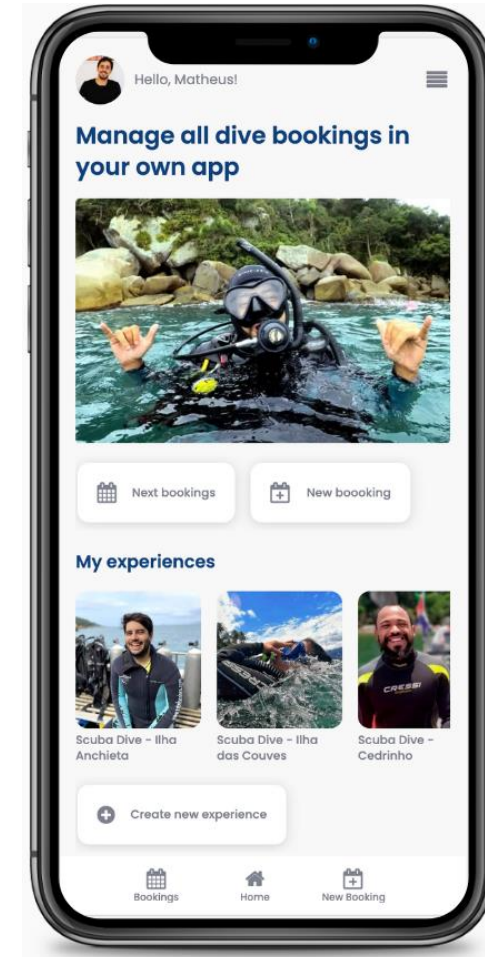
Hello, Matheus!

Manage all dive bookings in your own app

Next bookings

New boooking

My experiences

CRESSI

Scuba Dive - Ilha Anchieta

Scuba Dive - Ilha das Couves

Scuba Dive - Cedrinho

Create new experience

Bookings

Home

New Booking